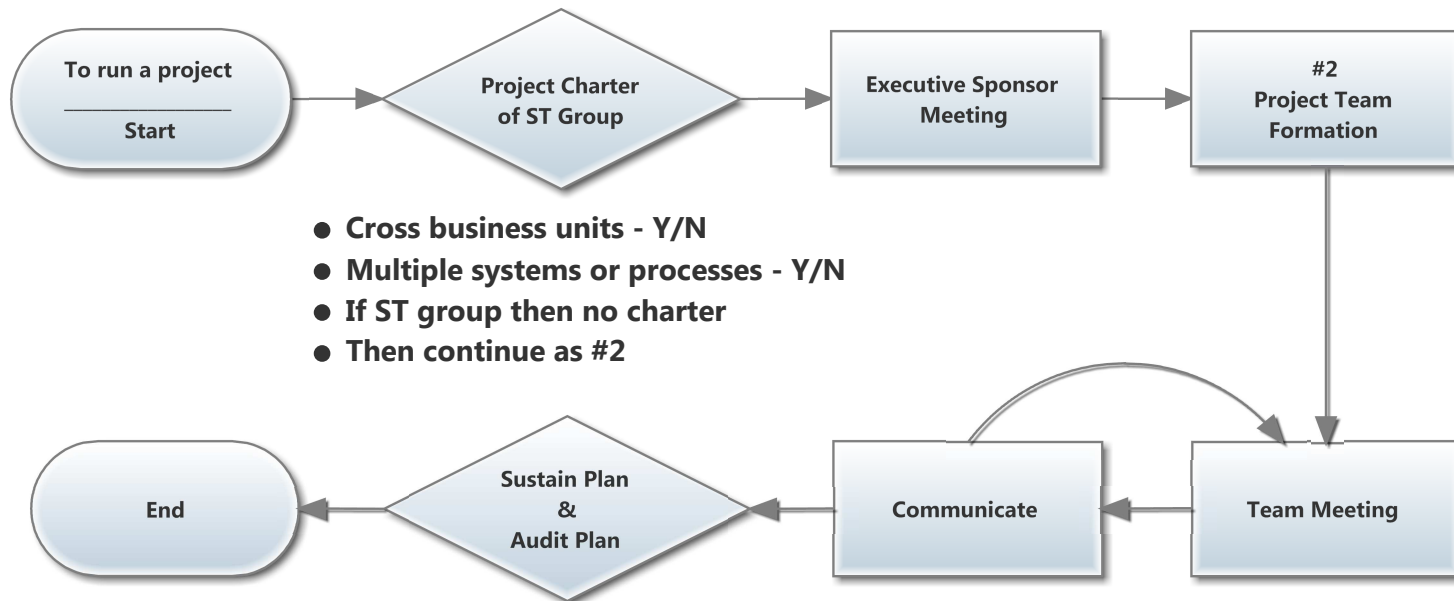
To run a project

Start

Project Charter of ST Group

Executive Sponsor Meeting

#2
Project Team Formation

- Cross business units - Y/N
- Multiple systems or processes - Y/N
- If ST group then no charter
- Then continue as #2

End

Sustain Plan
&
Audit Plan

Communicate

Team Meeting